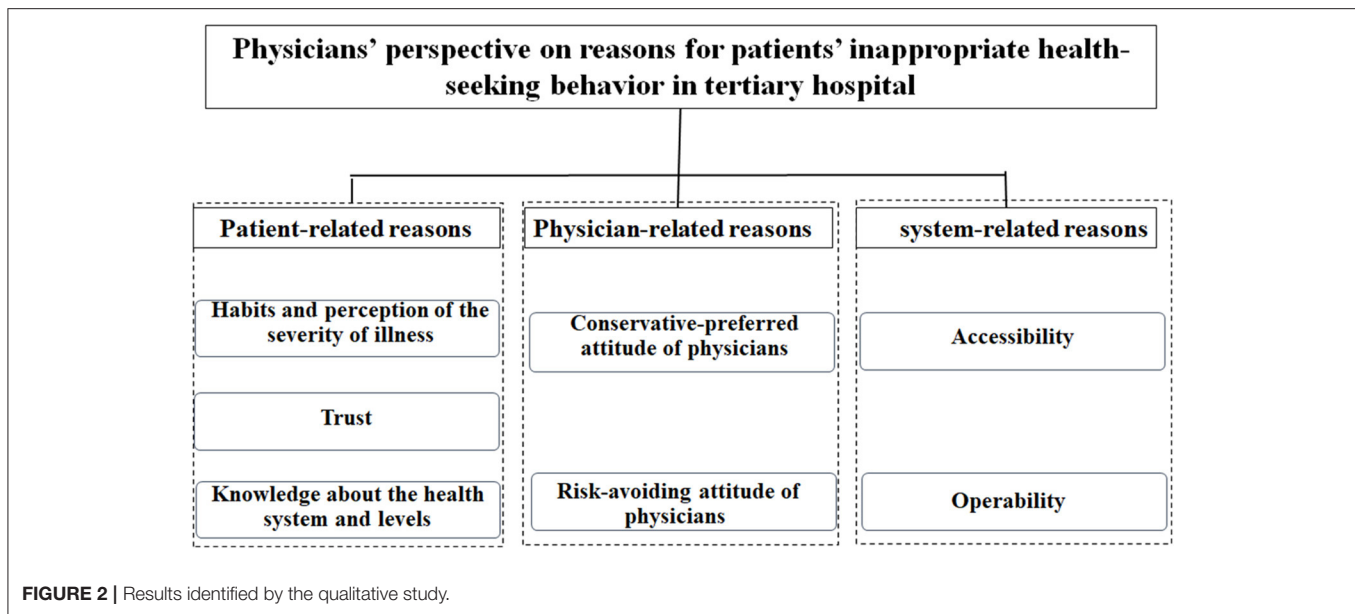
Physicians' perspective on reasons for patients' inappropriate health-seeking behavior in tertiary hospital

Patient-related reasons

Habits and perception of the severity of illness

Trust

Knowledge about the health system and levels

Physician-related reasons

Conservative-preferred attitude of physicians

Risk-avoiding attitude of physicians

system-related reasons

Accessibility

Operability

FIGURE 2 | Results identified by the qualitative study.